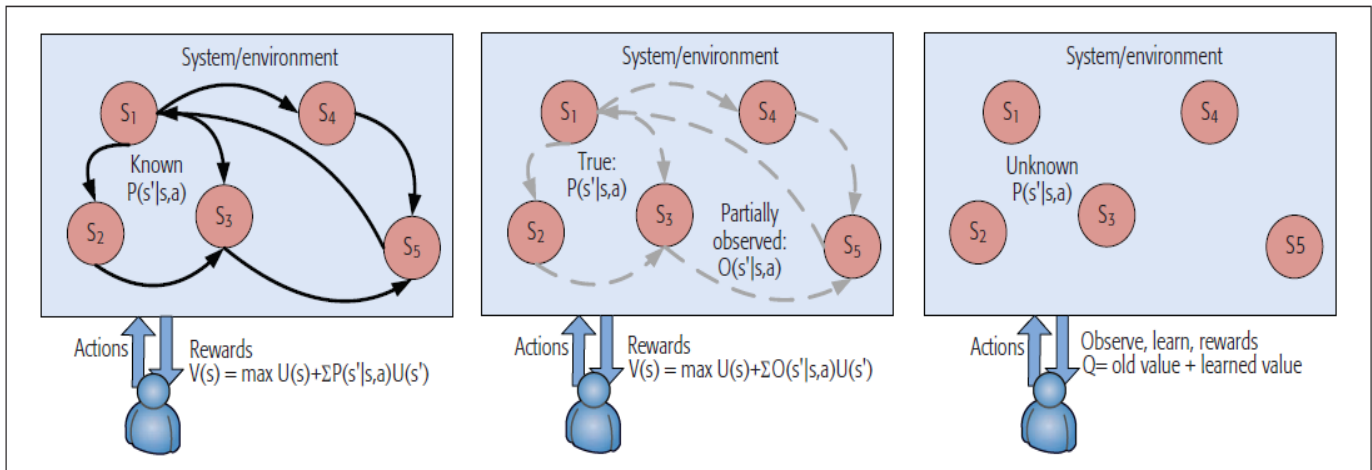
System/environment

$S_1$

$S_4$

Known
P(s'|s,a)

$S_2$

$S_3$

$S_5$

Actions

Rewards
V(s) = max U(s)+ΣP(s'|s,a)U(s')

System/environment

$S_1$

$S_4$

True:
P(s'|s,a)

$S_2$

$S_3$

Partially observed:
O(s'|s,a)

$S_5$

Actions

Rewards
V(s) = max U(s)+ΣO(s'|s,a)U(s')

System/environment

$S_1$

$S_4$

Unknown
P(s'|s,a)

$S_2$

$S_3$

S5

Actions

Observe, learn, rewards
Q= old value + learned value